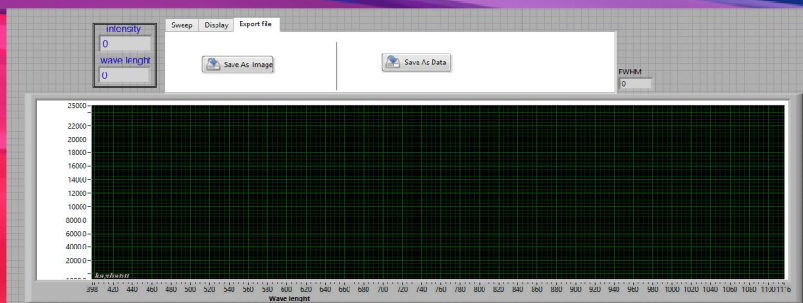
intensity
0
wave lenght
0

Sweep | Display | Export file

Save As Image

Save As Data

FWHM
0

25000
22000
20000
18000
16000
14000
12000
10000
8000
6000
4000
2000

398 420 440 460 480 500 520 540 560 580 600 620 640 660 680 700 720 740 760 780 800 820 840 860 880 900 920 940 960 980 1000 1020 1040 1060 1080 1100 1116

Wave lenght